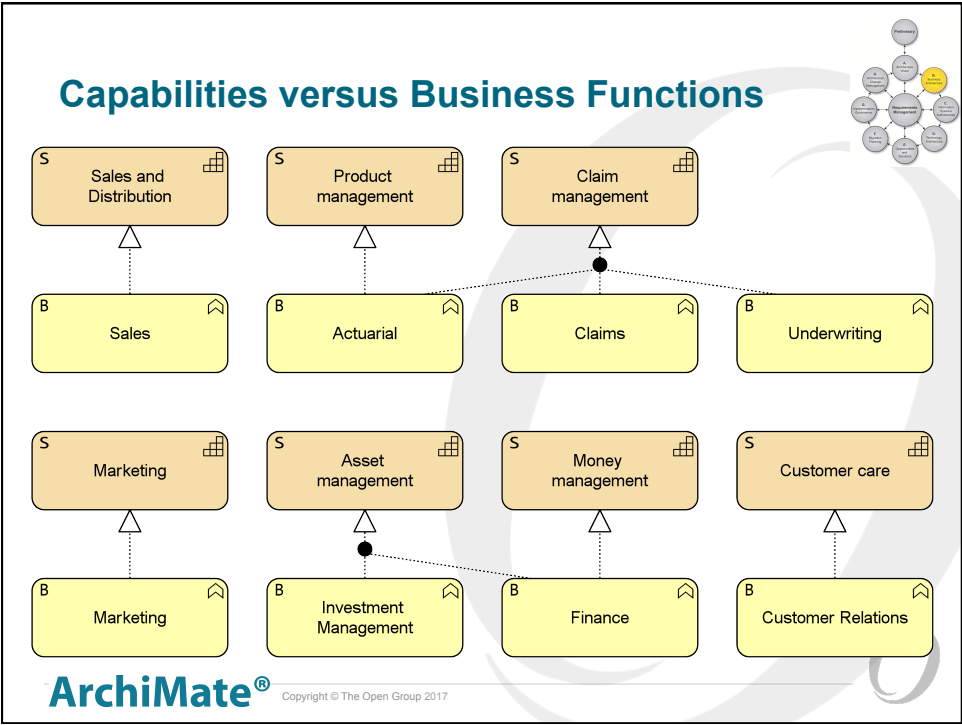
Capabilities versus Business Functions

Preliminary

Requirements Management

S
Sales and Distribution

S
Product management

S
Claim management

B
Sales

B
Actuarial

B
Claims

B
Underwriting

S
Marketing

S
Asset management

S
Money management

S
Customer care

B
Marketing

B
Investment Management

B
Finance

B
Customer Relations

ArchiMate®

Copyright © The Open Group 2017